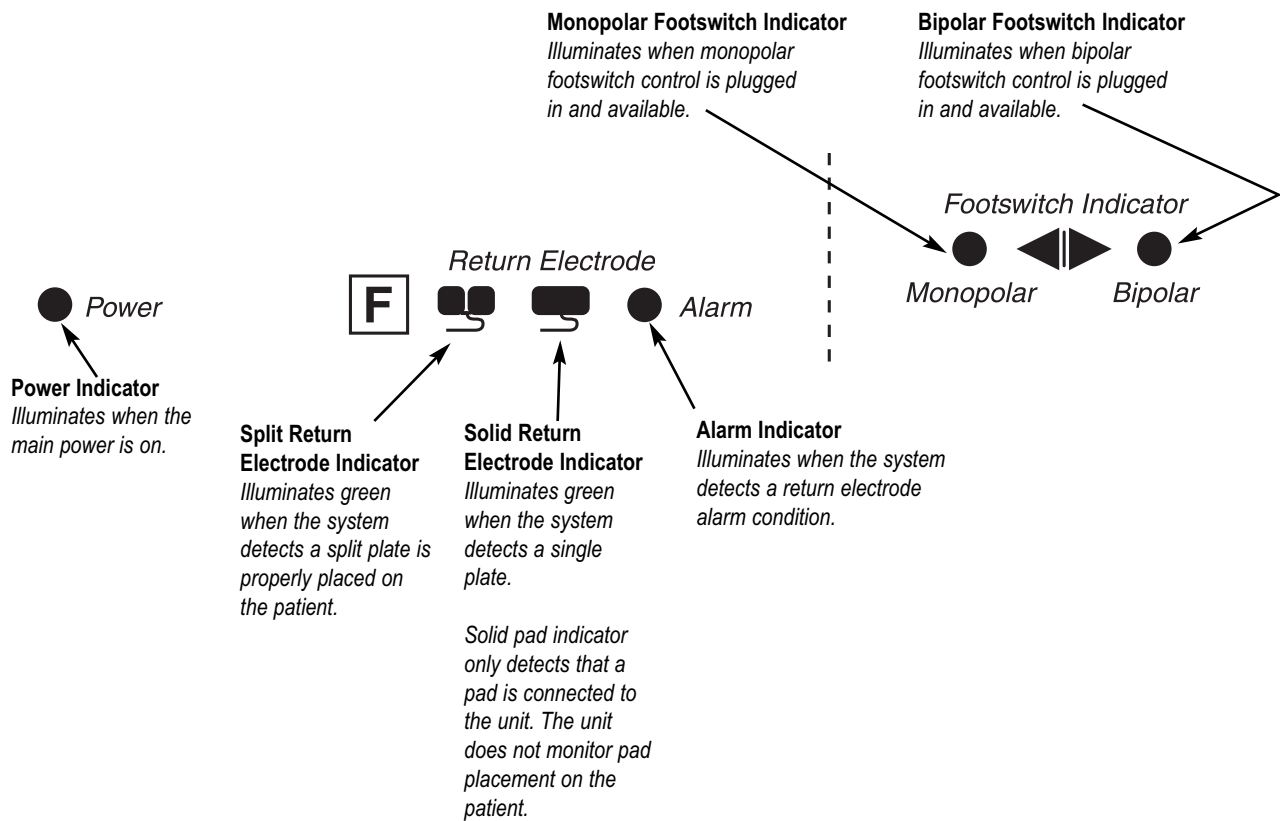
**Monopolar Footswitch Indicator**
*Illuminates when monopolar footswitch control is plugged in and available.*

**Bipolar Footswitch Indicator**
*Illuminates when bipolar footswitch control is plugged in and available.*

Footswitch Indicator

Monopolar

Bipolar

Power

F

Return Electrode

Alarm

**Power Indicator**
*Illuminates when the main power is on.*

**Split Return Electrode Indicator**
*Illuminates green when the system detects a split plate is properly placed on the patient.*

**Solid Return Electrode Indicator**
*Illuminates green when the system detects a single plate.*

*Solid pad indicator only detects that a pad is connected to the unit. The unit does not monitor pad placement on the patient.*

**Alarm Indicator**
*Illuminates when the system detects a return electrode alarm condition.*